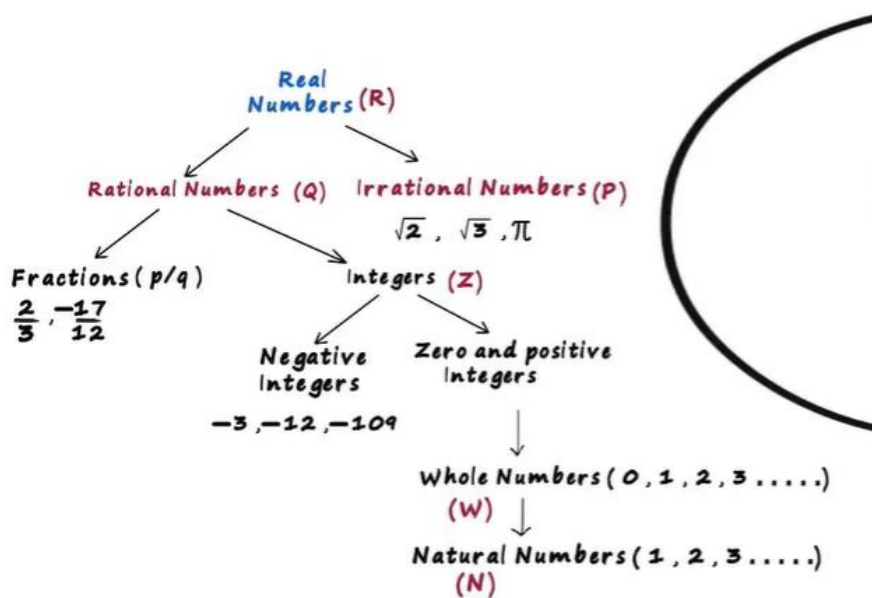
Real Numbers (R)

Rational Numbers (Q)

Irrational Numbers (P)

$\sqrt{2}$, $\sqrt{3}$, $\pi$

Fractions (p/q)

$\frac{2}{3}$, $-\frac{17}{12}$

Integers (Z)

Negative Integers

$-3, -12, -109$

Zero and positive Integers

Whole Numbers (0, 1, 2, 3 .....)

(W)

Natural Numbers (1, 2, 3 .....)

(N)